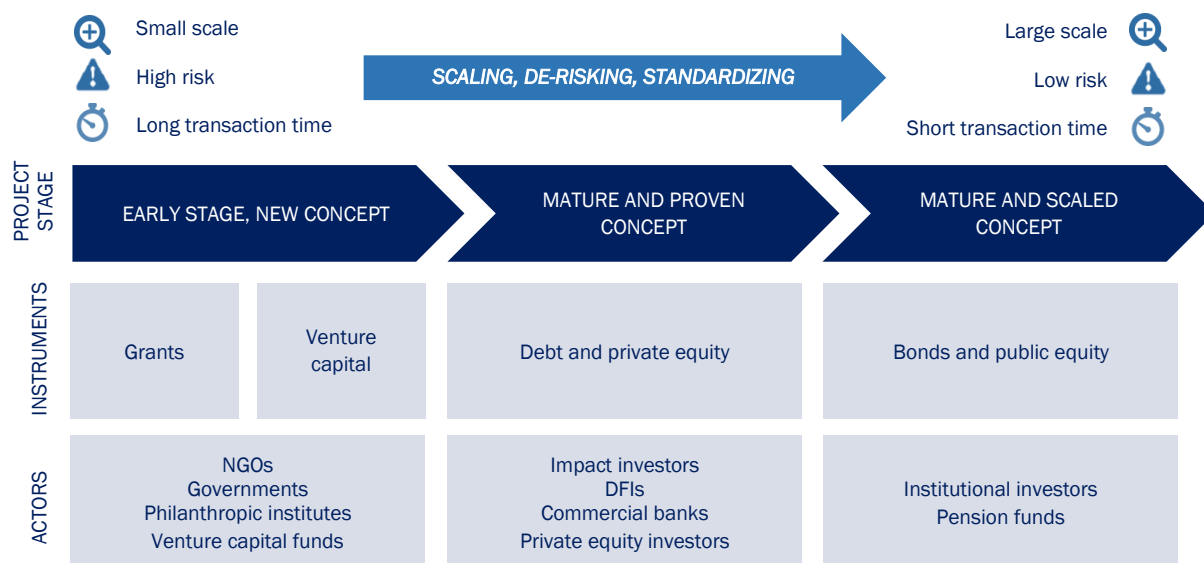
Small scale
High risk
Long transaction time

SCALING, DE-RISKING, STANDARDIZING

Large scale
Low risk
Short transaction time

| | | | |
|---|---|---|---|
| PROJECT STAGE | EARLY STAGE, NEW CONCEPT | MATURE AND PROVEN CONCEPT | MATURE AND SCALED CONCEPT |
| INSTRUMENTS | Grants / Venture capital | Debt and private equity | Bonds and public equity |
| ACTORS | NGOs Governments Philanthropic institutes Venture capital funds | Impact investors DFIs Commercial banks Private equity investors | Institutional investors Pension funds |